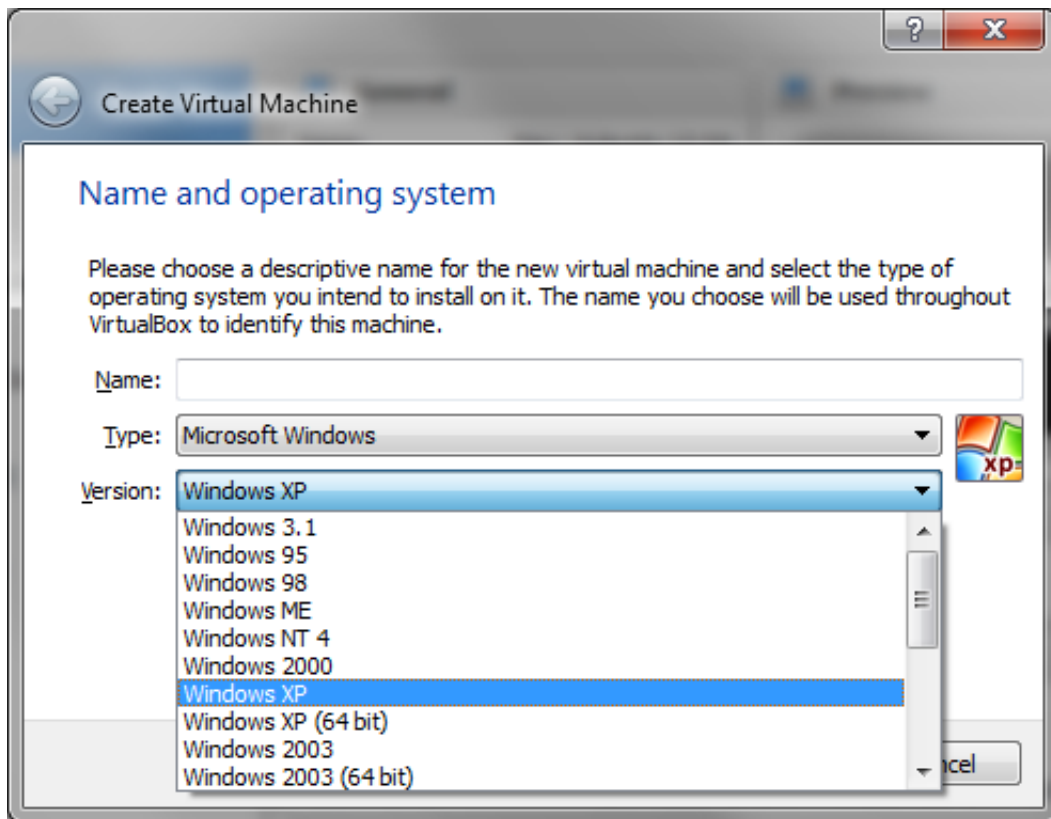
?
X
Create Virtual Machine

Name and operating system

Please choose a descriptive name for the new virtual machine and select the type of operating system you intend to install on it. The name you choose will be used throughout VirtualBox to identify this machine.

Name:
Type: Microsoft Windows
Version: Windows XP
xp
Windows 3.1
Windows 95
Windows 98
Windows ME
Windows NT 4
Windows 2000
Windows XP
Windows XP (64 bit)
Windows 2003
Windows 2003 (64 bit)
ncel